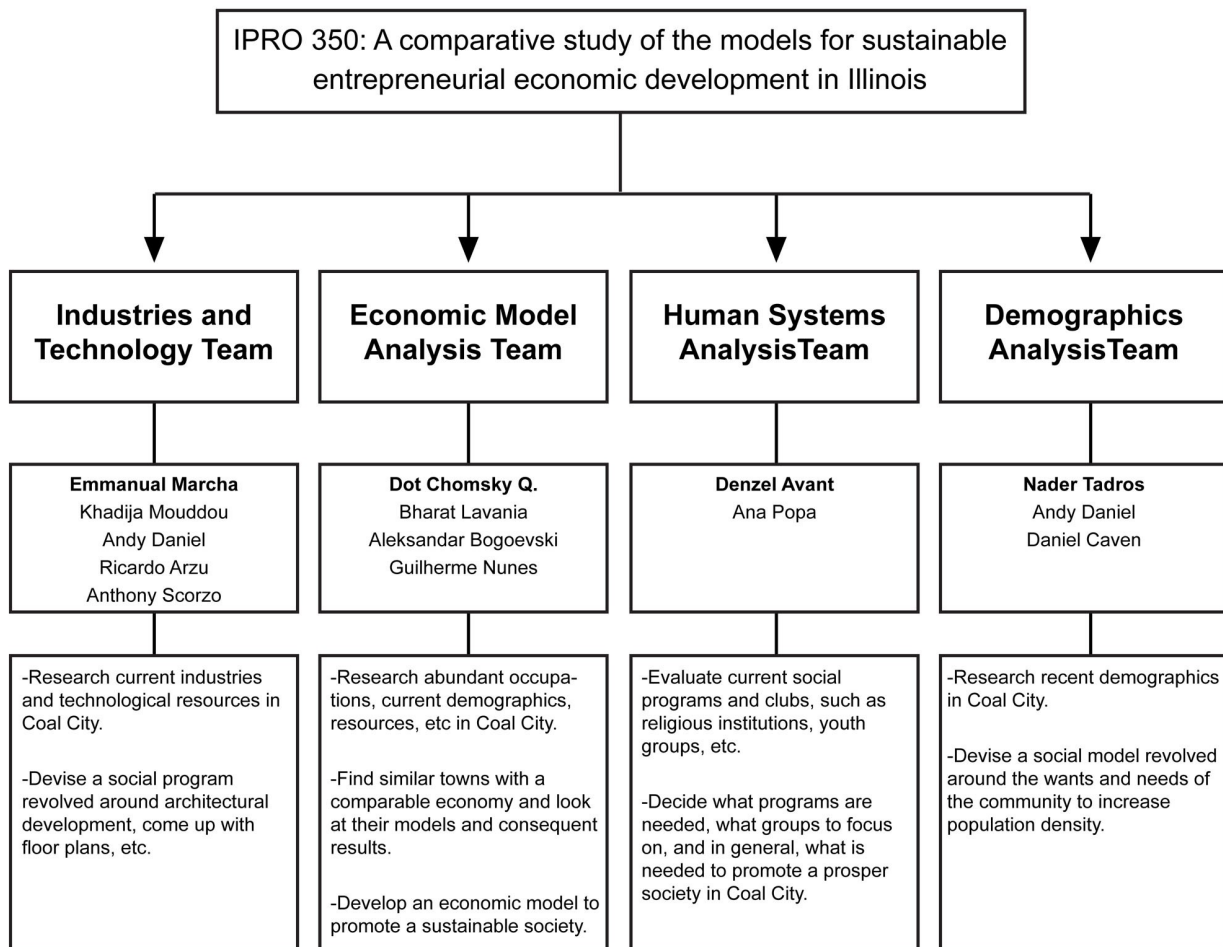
IPRO 350: A comparative study of the models for sustainable entrepreneurial economic development in Illinois

Industries and Technology Team

Emmanual Marcha
Khadija Mouddou
Andy Daniel
Ricardo Arzu
Anthony Scorzo

-Research current industries and technological resources in Coal City.

-Devise a social program revolved around architectural development, come up with floor plans, etc.

Economic Model Analysis Team

Dot Chomsky Q.
Bharat Lavania
Aleksandar Bogoevski
Guilherme Nunes

-Research abundant occupations, current demographics, resources, etc in Coal City.

-Find similar towns with a comparable economy and look at their models and consequent results.

-Develop an economic model to promote a sustainable society.

Human Systems AnalysisTeam

Denzel Avant
Ana Popa

-Evaluate current social programs and clubs, such as religious institutions, youth groups, etc.

-Decide what programs are needed, what groups to focus on, and in general, what is needed to promote a prosper society in Coal City.

Demographics AnalysisTeam

Nader Tadros
Andy Daniel
Daniel Caven

-Research recent demographics in Coal City.

-Devise a social model revolved around the wants and needs of the community to increase population density.